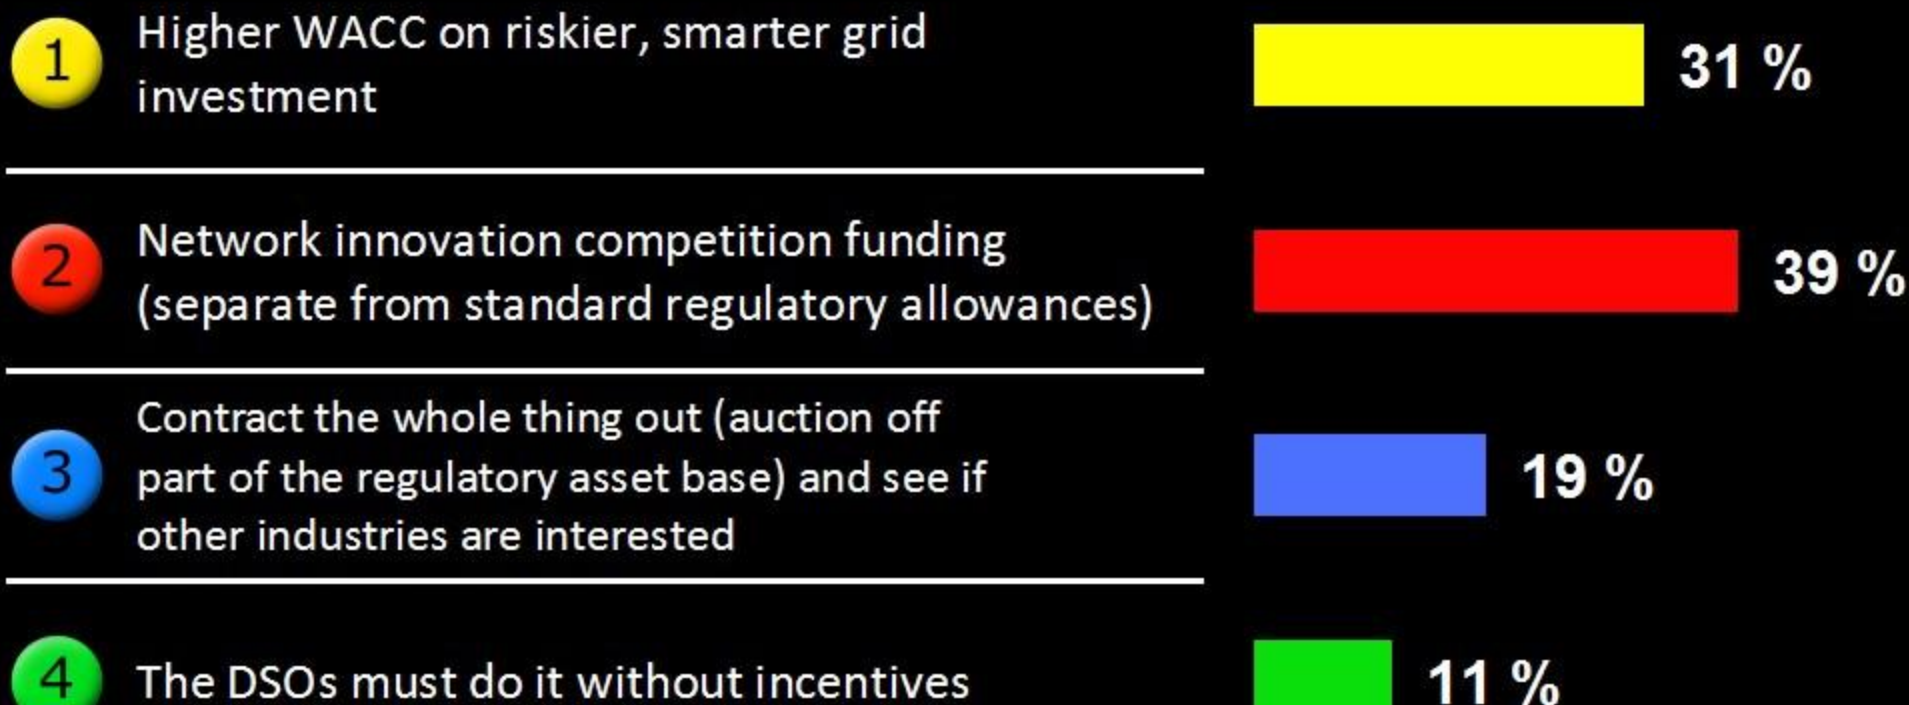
1 Higher WACC on riskier, smarter grid investment

31 %

2 Network innovation competition funding (separate from standard regulatory allowances)

39 %

3 Contract the whole thing out (auction off part of the regulatory asset base) and see if other industries are interested

19 %

4 The DSOs must do it without incentives

11 %